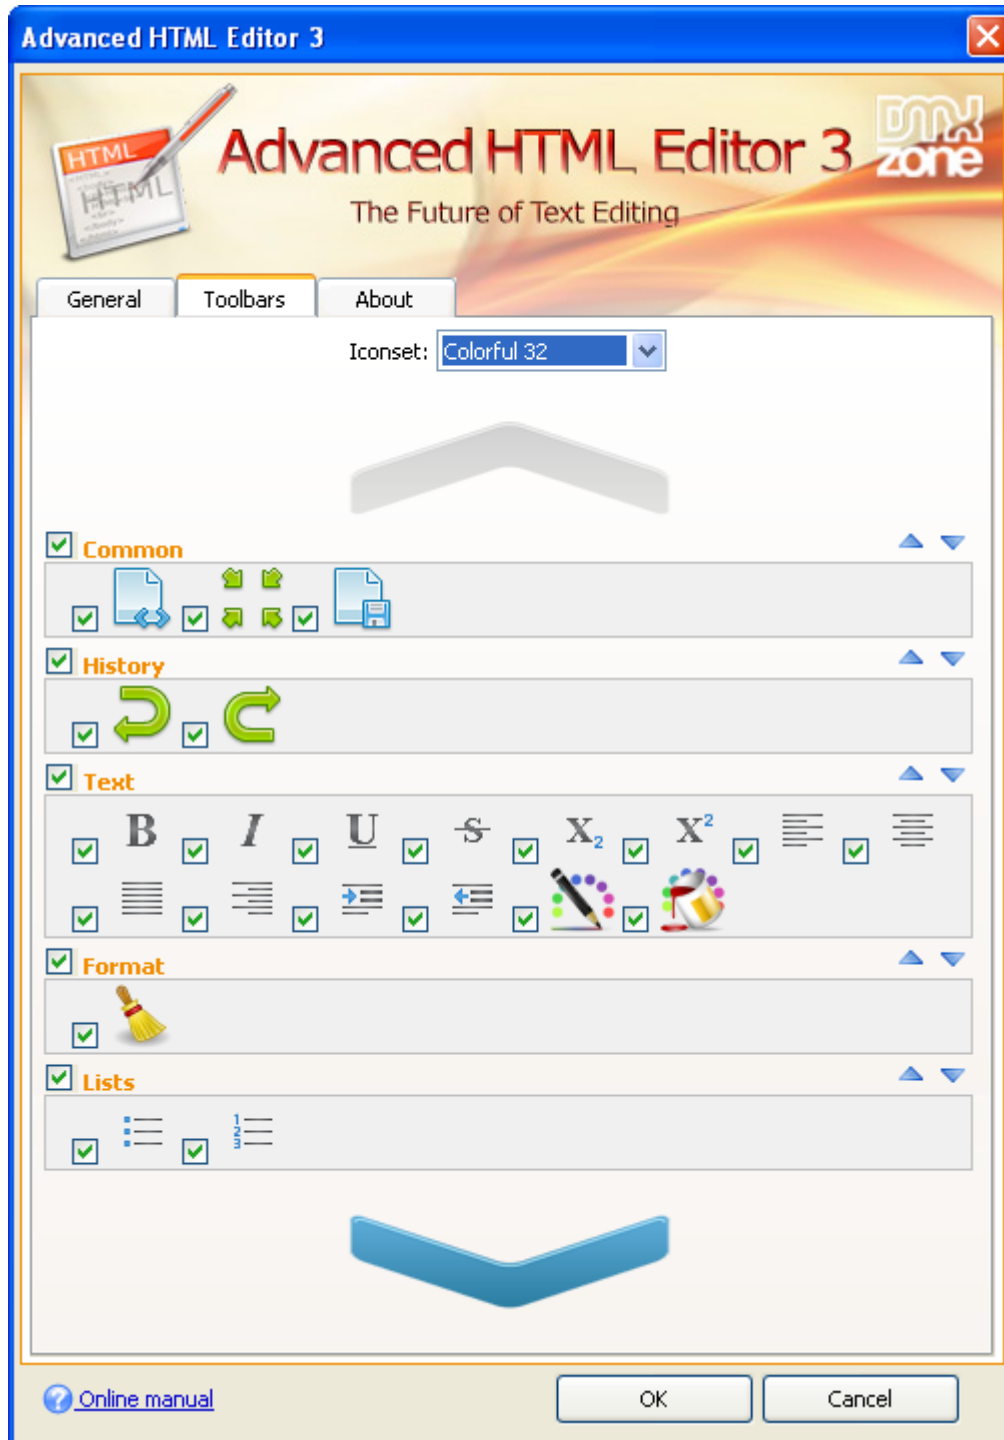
Advanced HTML Editor 3

HTML
HTML

Advanced HTML Editor 3
The Future of Text Editing

DMX zone

General
Toolbars
About

Iconset: Colorful 32

Common

History

Text

B I U S $X_2$ $X^2$

Format

Lists

Online manual
OK
Cancel